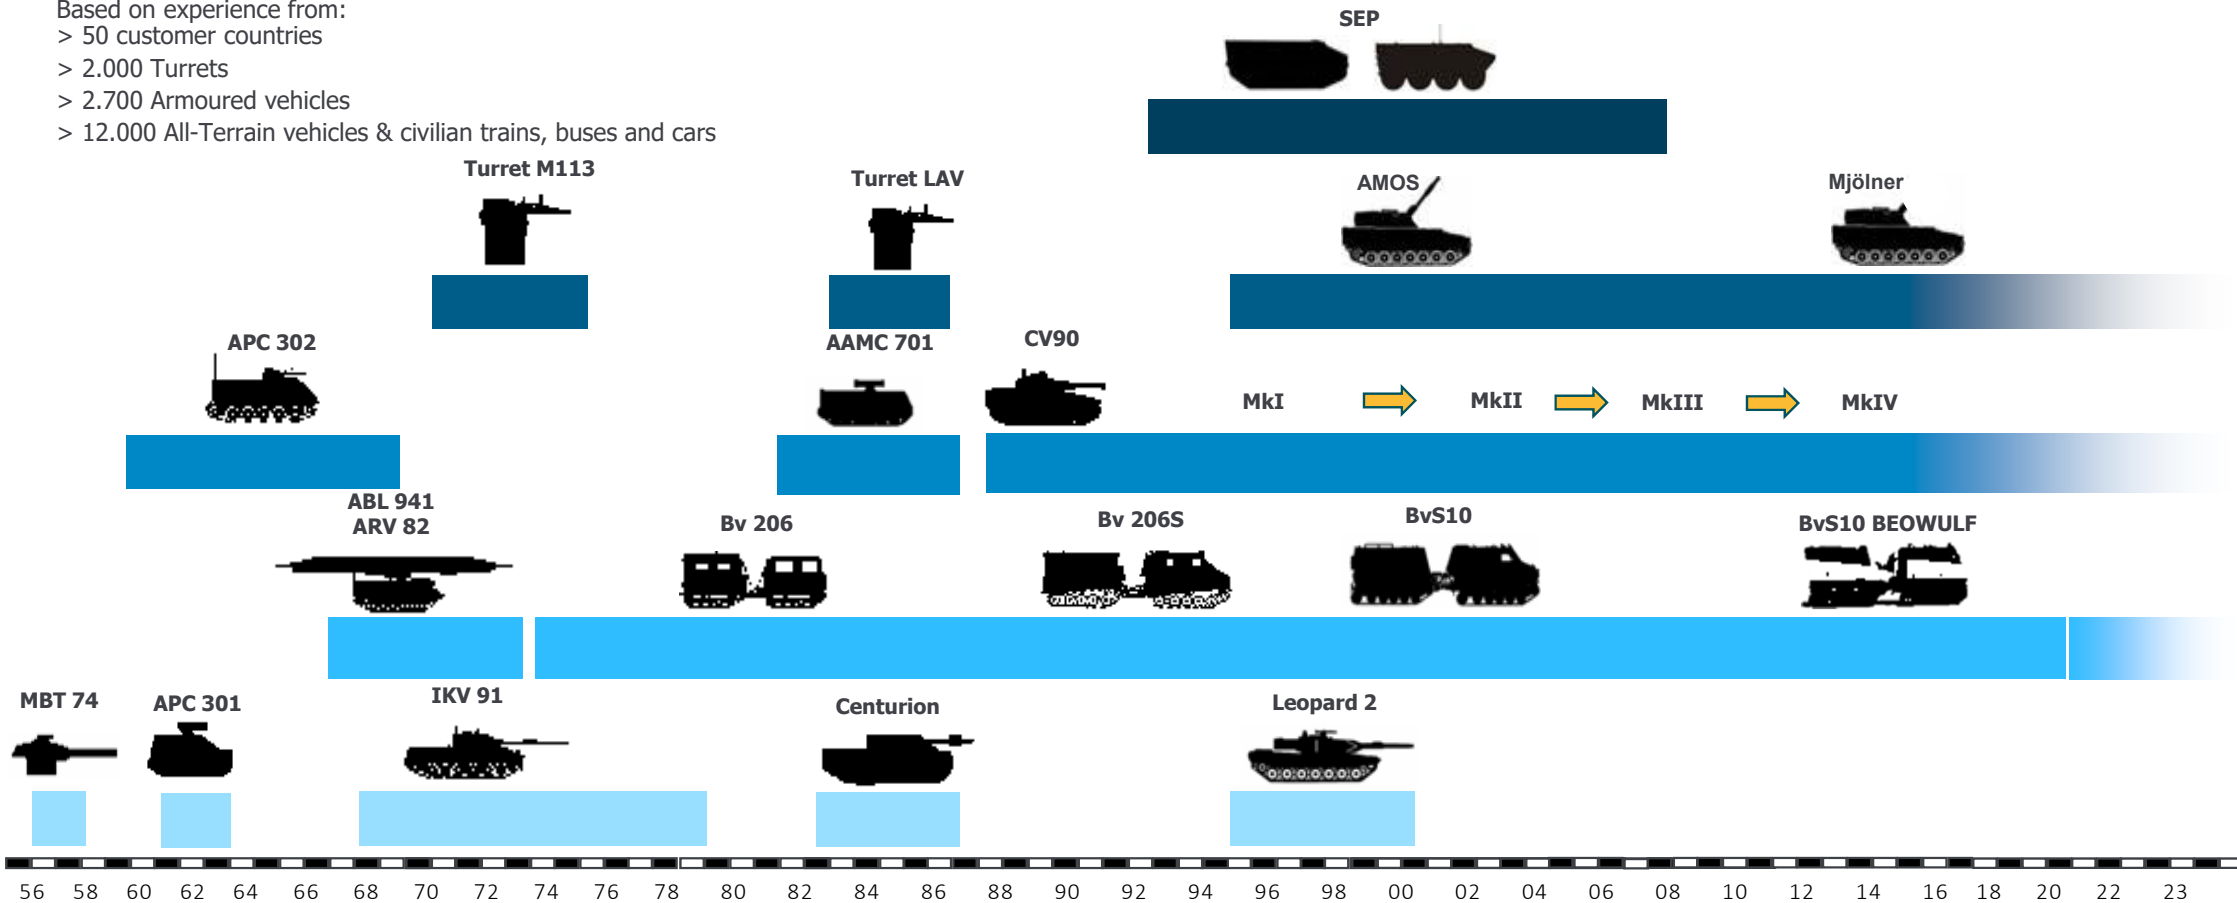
Based on experience from:
> 50 customer countries
> 2.000 Turrets
> 2.700 Armoured vehicles
> 12.000 All-Terrain vehicles & civilian trains, buses and cars

SEP

Turret M113

Turret LAV

AMOS

Mjölner

APC 302

AAMC 701

CV90

MkI

MkII

MkIII

MkIV

ABL 941
ARV 82

Bv 206

Bv 206S

BvS10

BvS10 BEOWULF

MBT 74

APC 301

IKV 91

Centurion

Leopard 2

56 58 60 62 64 66 68 70 72 74 76 78 80 82 84 86 88 90 92 94 96 98 00 02 04 06 08 10 12 14 16 18 20 22 23